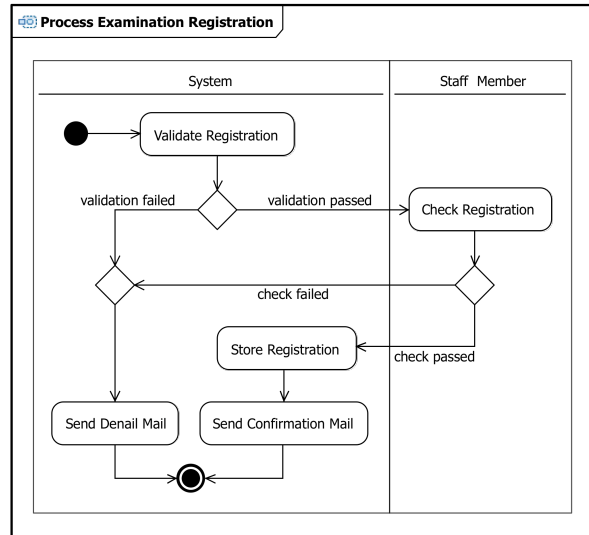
Process Examination Registration

System

Staff Member

Validate Registration

validation failed

validation passed

Check Registration

check failed

Store Registration

check passed

Send Denail Mail

Send Confirmation Mail